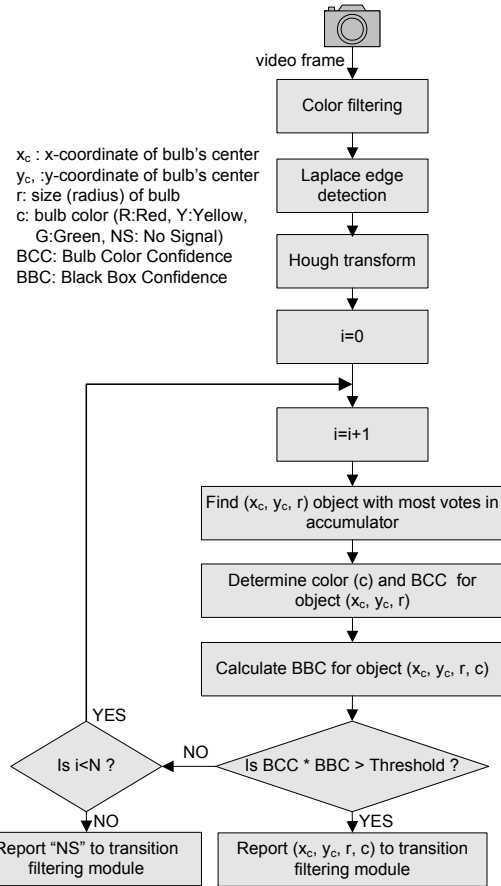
video frame

Color filtering

$x_c$ : x-coordinate of bulb's center
$y_c$, :y-coordinate of bulb's center
r: size (radius) of bulb
c: bulb color (R:Red, Y:Yellow, G:Green, NS: No Signal)
BCC: Bulb Color Confidence
BBC: Black Box Confidence

Laplace edge detection

Hough transform

i=0

i=i+1

Find ($x_c$, $y_c$, r) object with most votes in accumulator

Determine color (c) and BCC for object ($x_c$, $y_c$, r)

Calculate BBC for object ($x_c$, $y_c$, r, c)

YES

Is i<N ?

NO

Is BCC * BBC > Threshold ?

NO

YES

Report "NS" to transition filtering module

Report ($x_c$, $y_c$, r, c) to transition filtering module